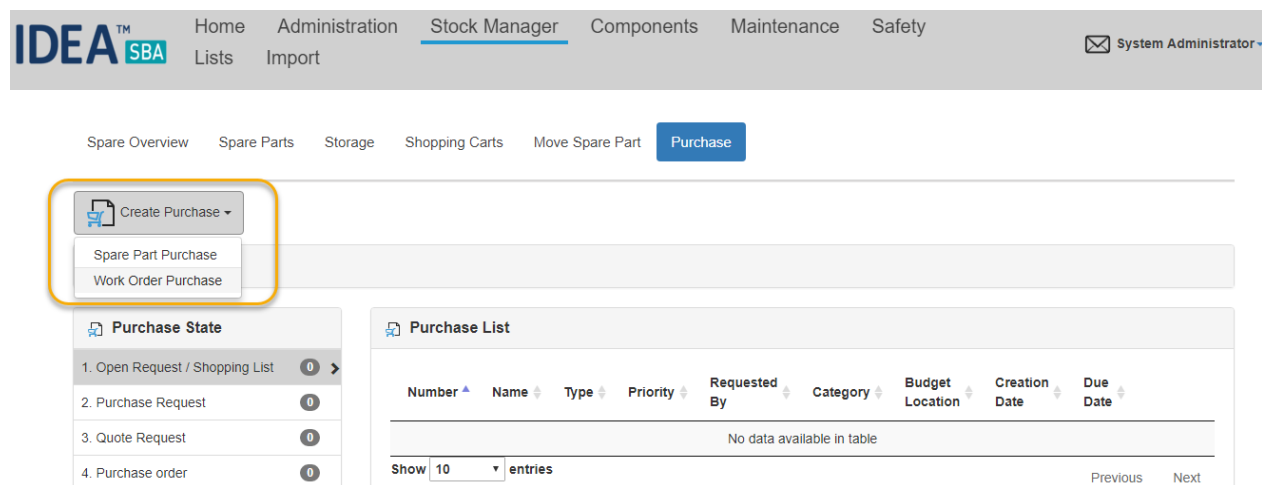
IDEA™ SBA

Home Administration Stock Manager Components Maintenance Safety Lists Import

System Administrator

Spare Overview Spare Parts Storage Shopping Carts Move Spare Part Purchase

Create Purchase

Spare Part Purchase
Work Order Purchase

Purchase State

1. Open Request / Shopping List 0
2. Purchase Request 0
3. Quote Request 0
4. Purchase order 0

Purchase List

| Number | Name | Type | Priority | Requested By | Category | Budget Location | Creation Date | Due Date |
|---|---|---|---|---|---|---|---|---|
| No data available in table | | | | | | | | |

Show 10 entries

Previous Next